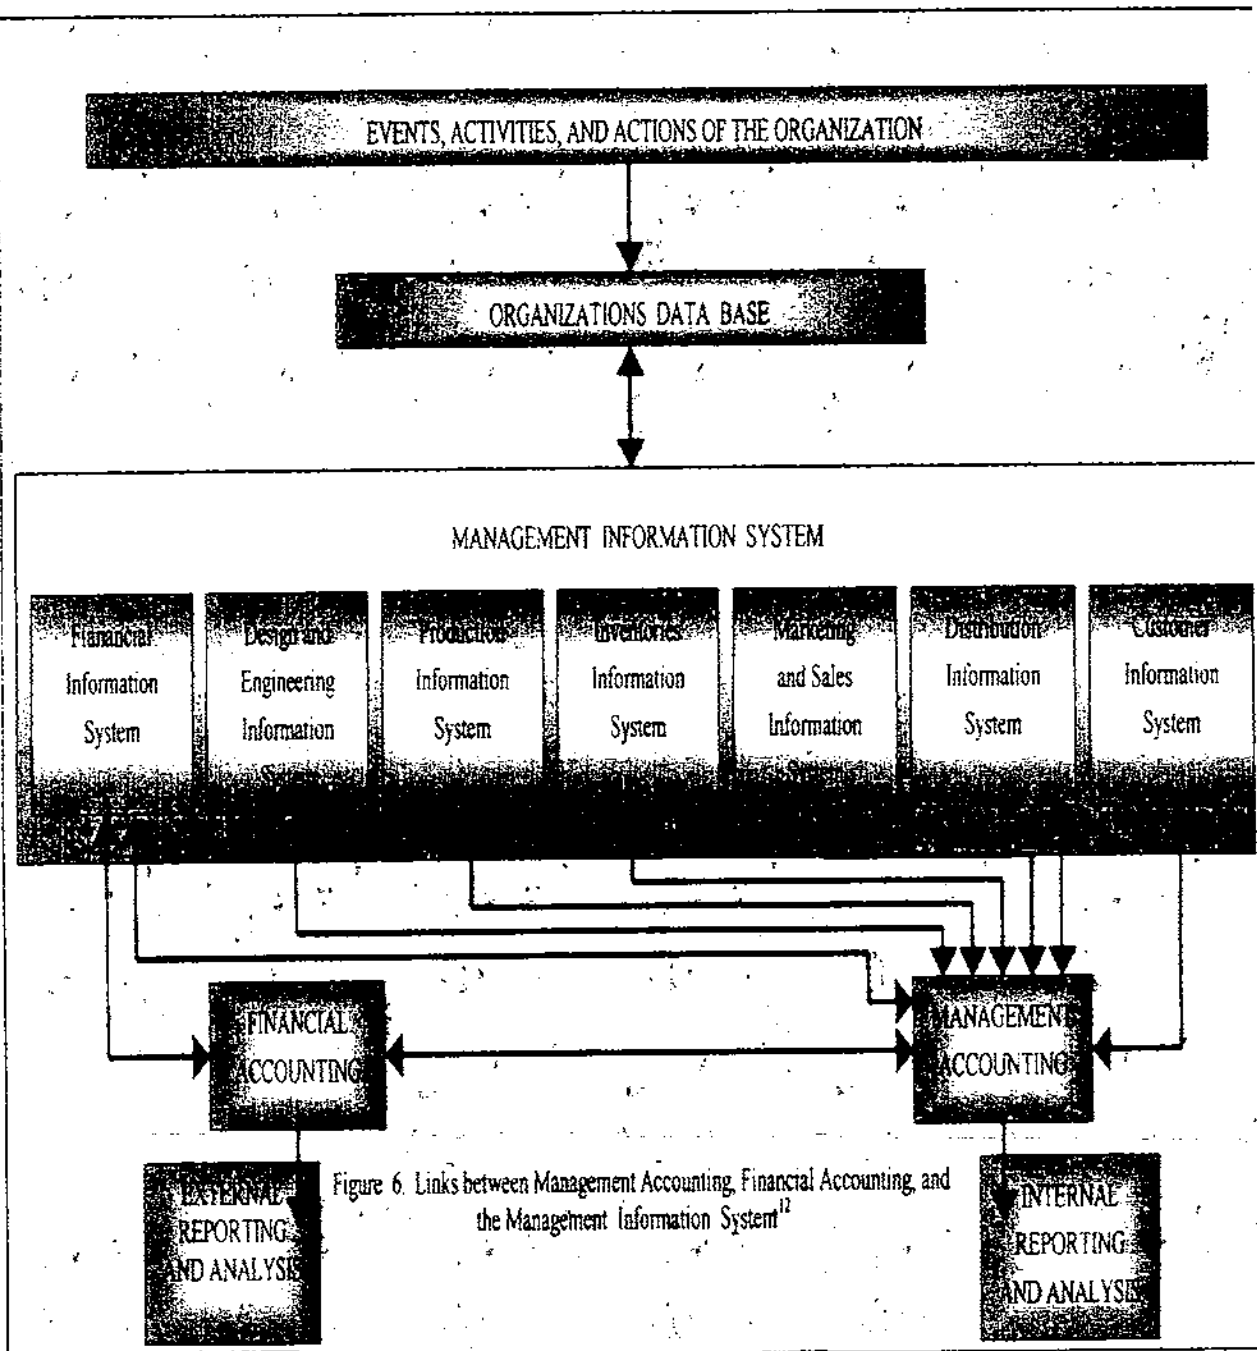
EVENTS, ACTIVITIES, AND ACTIONS OF THE ORGANIZATION

ORGANIZATIONS DATA BASE

MANAGEMENT INFORMATION SYSTEM

Financial Information System

Design and Engineering Information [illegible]

Production Information System

Inventories Information System

Marketing and Sales Information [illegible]

Distribution Information System

Customer Information System

FINANCIAL ACCOUNTING

MANAGEMENT ACCOUNTING

EXTERNAL REPORTING AND ANALYSIS

Figure 6. Links between Management Accounting, Financial Accounting, and the Management Information System$^{12}$

INTERNAL REPORTING AND ANALYSIS